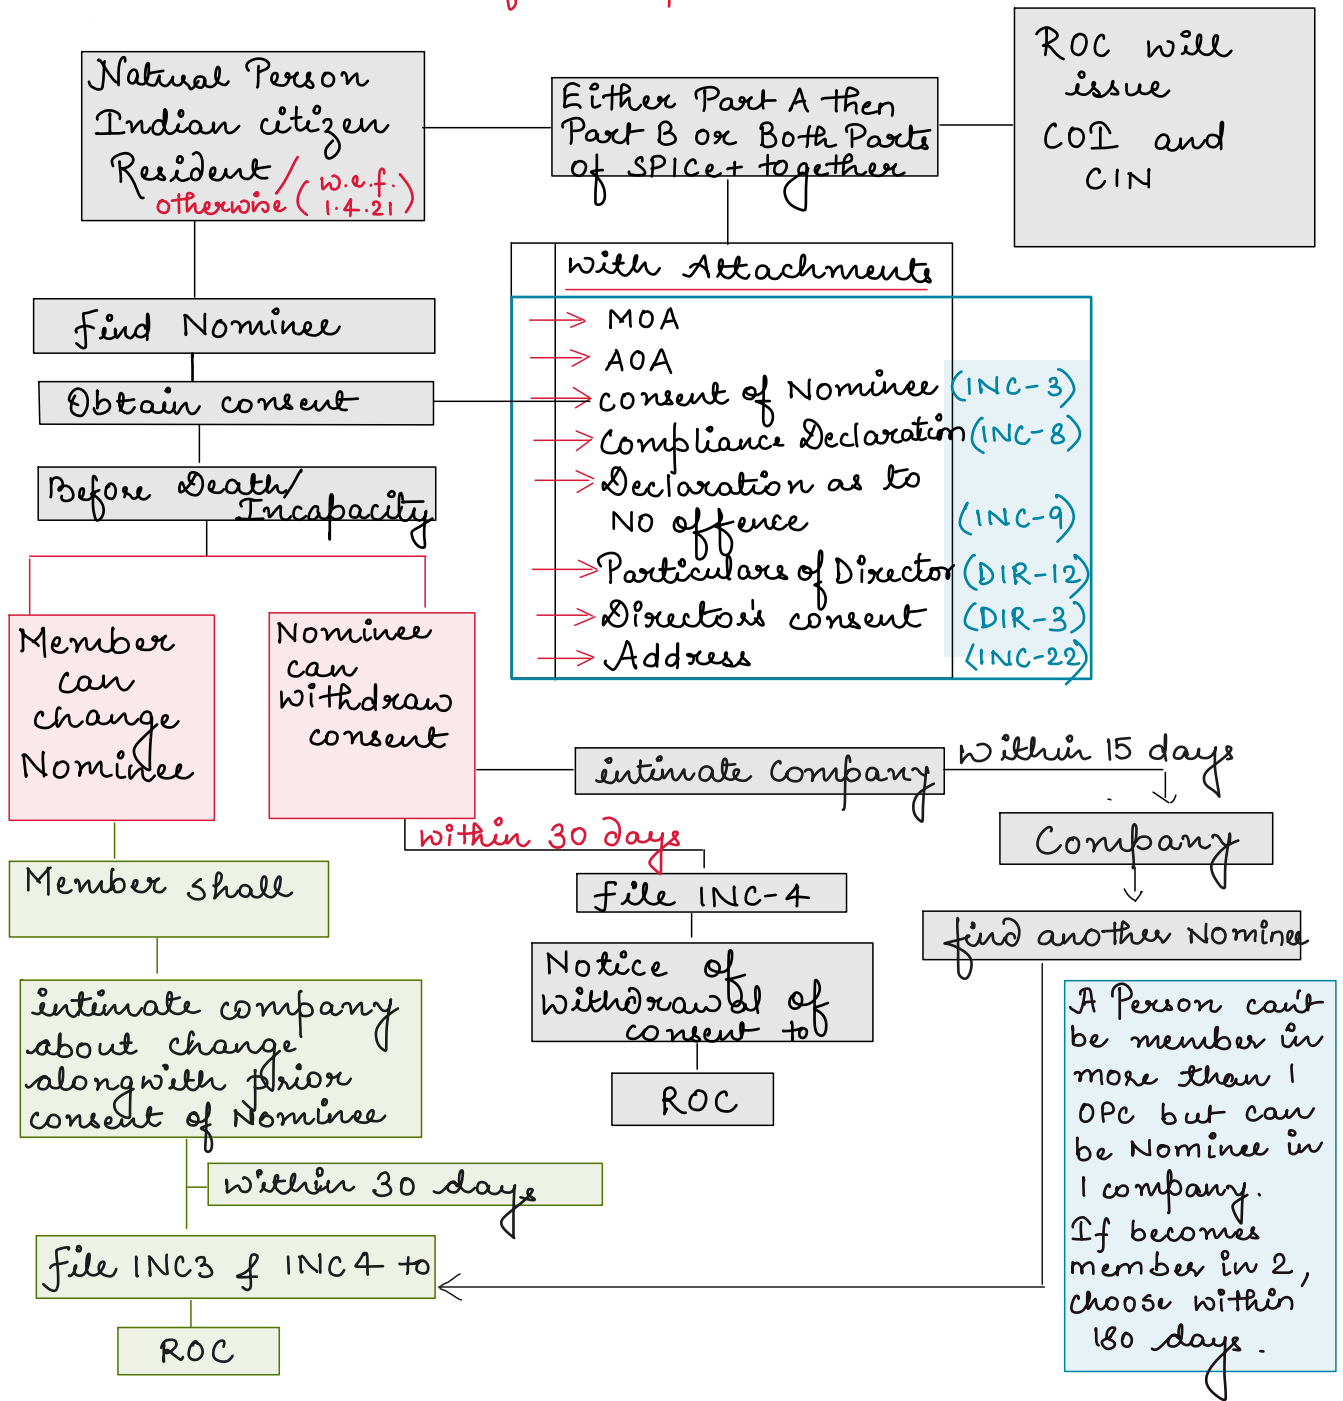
Natural Person
Indian citizen
Resident / otherwise (w.e.f. 1.4.21)

Either Part A then Part B or Both Parts of SPICe+ together

ROC will issue COI and CIN

with Attachments

MOA
AOA
consent of Nominee (INC-3)
Compliance Declaration (INC-8)
Declaration as to NO offence (INC-9)
Particulars of Director (DIR-12)
Director's consent (DIR-3)
Address (INC-22)

Find Nominee

Obtain consent

Before Death/ Incapacity

Member can change Nominee

Nominee can withdraw consent

intimate company

within 15 days

Company

find another Nominee

within 30 days

File INC-4

Notice of withdrawal of consent to

ROC

Member shall

intimate company about change alongwith prior consent of Nominee

within 30 days

File INC3 & INC4 to

ROC

A Person can't be member in more than 1 OPC but can be Nominee in 1 company. If becomes member in 2, choose within 180 days.